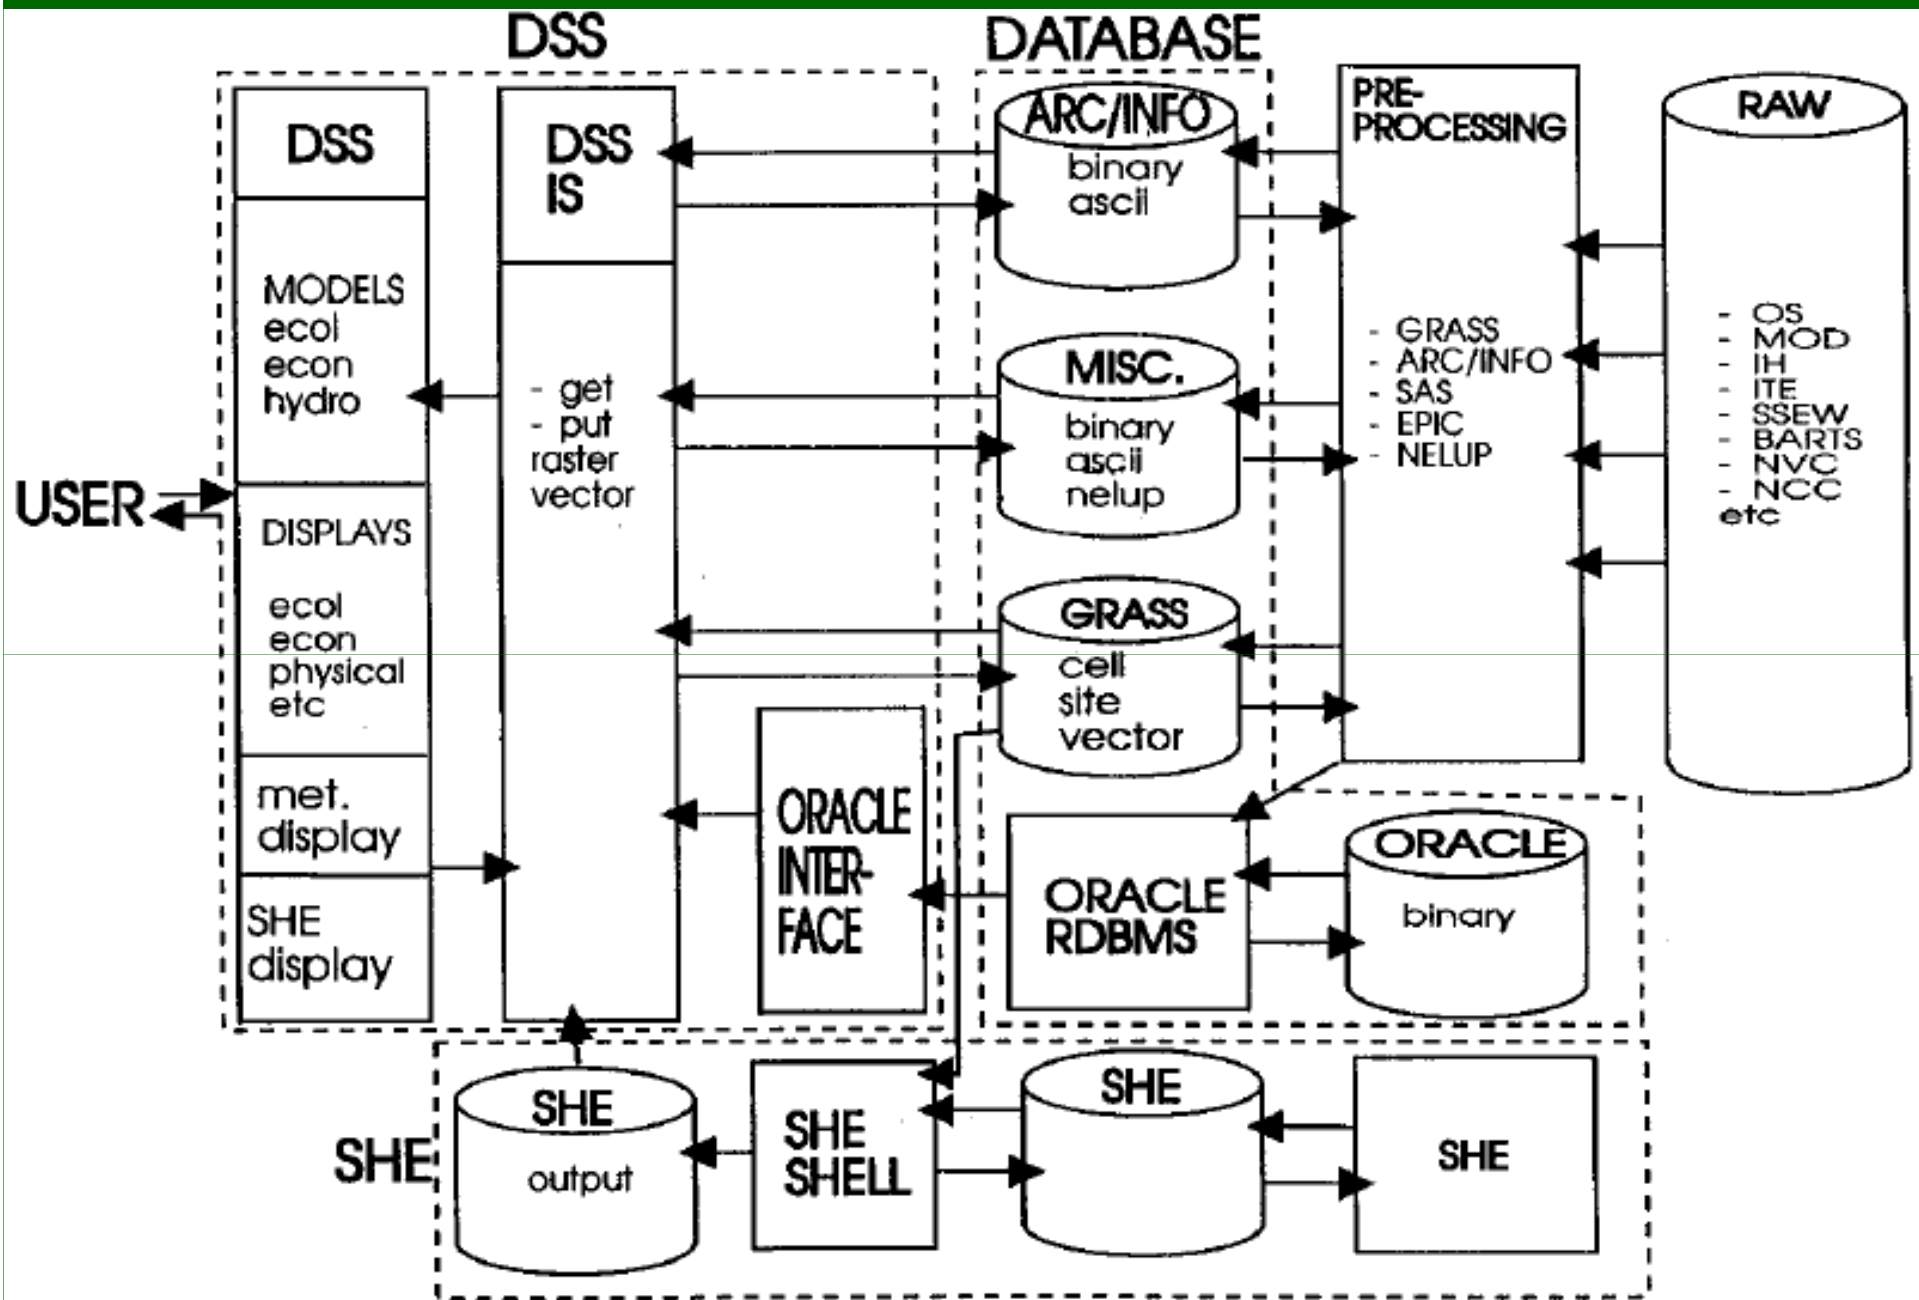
DSS

DATABASE

DSS

MODELS
ecol
econ
hydro

DISPLAYS

ecol
econ
physical
etc

met.
display

SHE
display

USER

DSS
IS

- get
- put
raster
vector

ORACLE
INTER-
FACE

ARC/INFO
binary
ascii

MISC.
binary
ascii
nelup

GRASS
cell
site
vector

ORACLE
RDBMS

PRE-
PROCESSING

- GRASS
- ARC/INFO
- SAS
- EPIC
- NELUP

RAW

- OS
- MOD
- IH
- ITE
- SSEW
- BARTS
- NVC
- NCC
etc

ORACLE
binary

SHE

SHE
output

SHE
SHELL

SHE

SHE